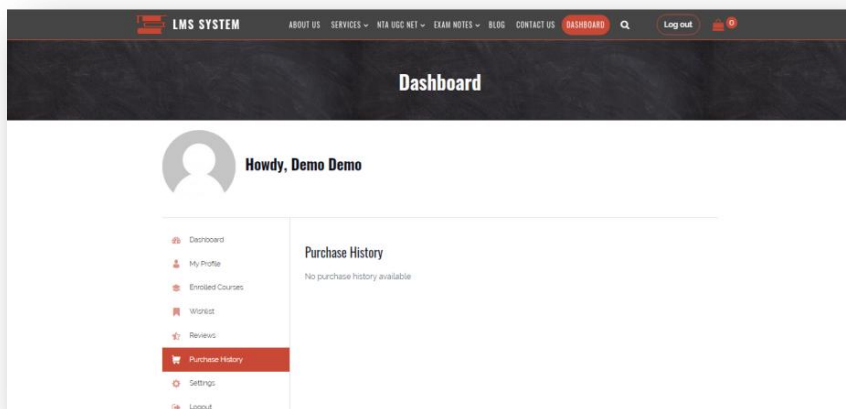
LMS SYSTEM

ABOUT US SERVICES NTA UGC NET EXAM NOTES BLOG CONTACT US DASHBOARD

Log out 0

Dashboard

Howdy, Demo Demo

Dashboard
My Profile
Enrolled Courses
Wishlist
Reviews
Purchase History
Settings
Logout

Purchase History

No purchase history available